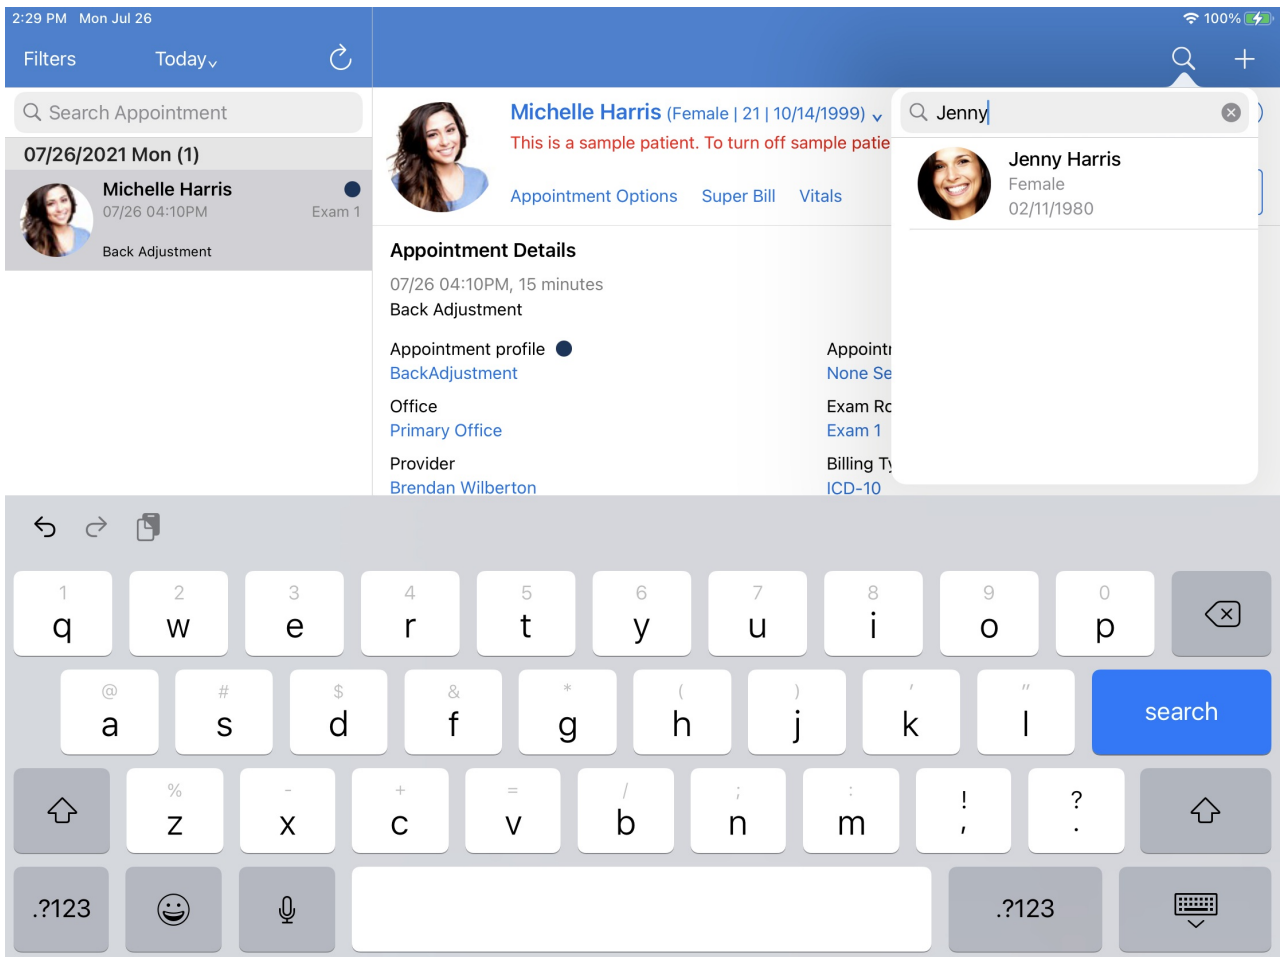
2:29 PM Mon Jul 26

100%

Filters

Today

Search Appointment

07/26/2021 Mon (1)

Michelle Harris
07/26 04:10PM
Exam 1
Back Adjustment

Michelle Harris (Female | 21 | 10/14/1999)

This is a sample patient. To turn off sample patie

Appointment Options  Super Bill  Vitals

Jenny

Jenny Harris
Female
02/11/1980

Appointment Details

07/26 04:10PM, 15 minutes
Back Adjustment

Appointment profile
BackAdjustment

Appointr
None Se

Office
Primary Office

Exam Rc
Exam 1

Provider
Brendan Wilberton

Billing Ty
ICD-10

1 q 2 w 3 e 4 r 5 t 6 y 7 u 8 i 9 o 0 p

@ a # s $ d & f * g ( h ) j ' k " l search

% z - x + c = v / b ; n : m ! , ? .

.?123 .?123